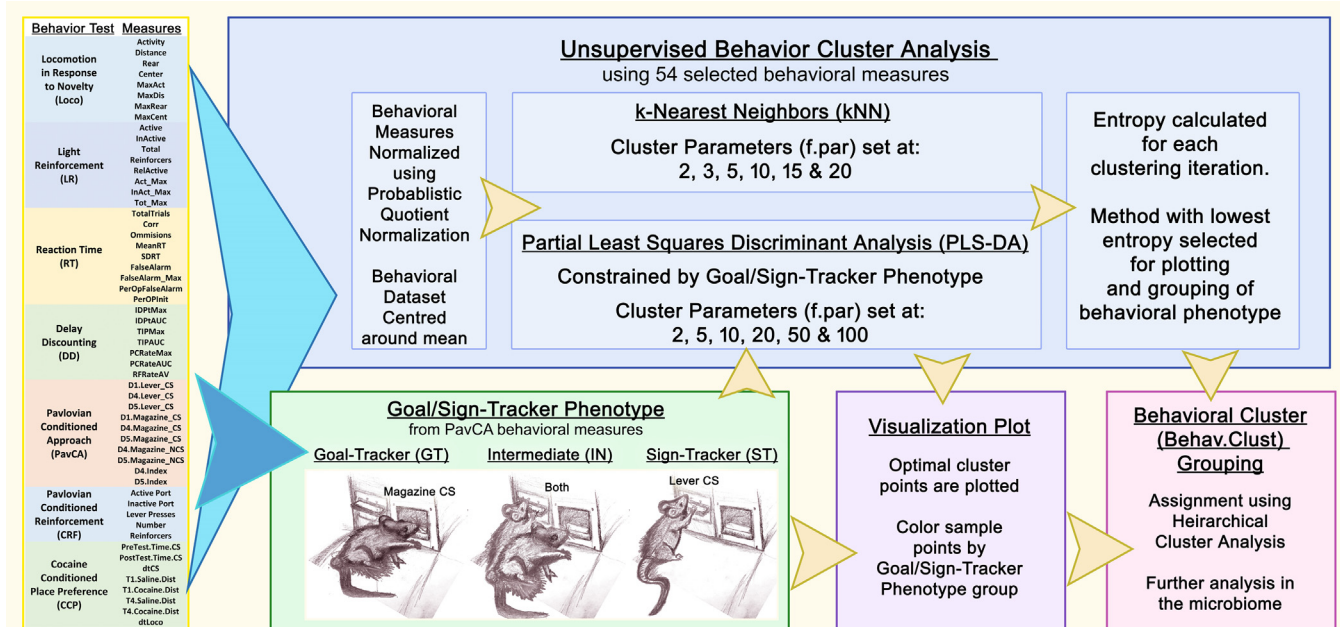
| Behavior Test | Measures |
|---|---|
| Locomotion in Response to Novelty (Loco) | Activity Distance Rear Center MaxAct MaxDis MaxRear MaxCent |
| Light Reinforcement (LR) | Active InActive Total Reinforcers RelActive Act_Max InAct_Max Tot_Max |
| Reaction Time (RT) | TotalTrials Corr Ommisions MeanRT SDRT FalseAlarm FalseAlarm_Max PerOpFalseAlarm PerOPInit |
| Delay Discounting (DD) | IDPtMax IDPtAUC TIPMax TIPAUC PCRateMax PCRateAUC RFRateAV |
| Pavlovian Conditioned Approach (PavCA) | D1.Lever_CS D4.Lever_CS D5.Lever_CS D1.Magazine_CS D4.Magazine_CS D5.Magazine_CS D4.Magazine_NCS D5.Magazine_NCS D4.Index D5.Index |
| Pavlovian Conditioned Reinforcement (CRF) | Active Port Inactive Port Lever Presses Number Reinforcers |
| Cocaine Conditioned Place Preference (CCP) | PreTest.Time.CS PostTest.Time.CS dtCS T1.Saline.Dist T1.Cocaine.Dist T4.Saline.Dist T4.Cocaine.Dist dtLoco |

Unsupervised Behavior Cluster Analysis
using 54 selected behavioral measures

Behavioral Measures Normalized using Probablistic Quotient Normalization

Behavioral Dataset Centred around mean

k-Nearest Neighbors (kNN)
Cluster Parameters (f.par) set at:
2, 3, 5, 10, 15 & 20

Partial Least Squares Discriminant Analysis (PLS-DA)
Constrained by Goal/Sign-Tracker Phenotype
Cluster Parameters (f.par) set at:
2, 5, 10, 20, 50 & 100

Entropy calculated for each clustering iteration.

Method with lowest entropy selected for plotting and grouping of behavioral phenotype

Goal/Sign-Tracker Phenotype
from PavCA behavioral measures
Goal-Tracker (GT) Intermediate (IN) Sign-Tracker (ST)
Magazine CS Both Lever CS

Visualization Plot
Optimal cluster points are plotted

Color sample points by Goal/Sign-Tracker Phenotype group

Behavioral Cluster (Behav.Clust) Grouping
Assignment using Heirarchical Cluster Analysis

Further analysis in the microbiome